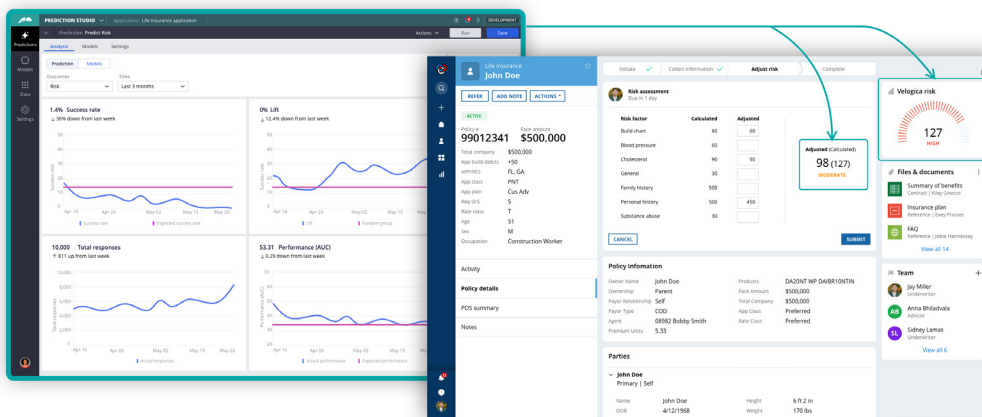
PREDICTION STUDIO
Application: Life insurance application
DEVELOPMENT
Predictions
Prediction: Predict Risk
Actions
Run
Save
Models
Data
Settings
Analysis
Models
Settings
Prediction
Models
Outcomes
Risk
Time
Last 3 months

1.4% Success rate
↓ 36% down from last week
Success rate
Apr 16
Apr 20
May 02
May 08
May 14
Success rate
Expected success rate

0% Lift
↓ 12.4% down from last week
Lift
Apr 16
Apr 20
May 02
May 08
Lift
Random group

10,000 Total responses
↑ 611 up from last week
Total responses
10,000
8,000
6,000
4,000
2,000
0
Apr 16
Apr 20
May 02
May 08
May 14
May 20
Actual responses

53.31 Performance (AUC)
↓ 27% down from last week
Performance (AUC)
Apr 16
Apr 20
May 02
May 08
Actual performance
Expected performance

Life insurance
John Doe
REFER
ADD NOTE
ACTIONS
ACTIVE
Policy #
99012341
Face amount
$500.000
Total company $500,000
App build details +50
APP/RES FL, GA
App class PNT
App plan Cus Adv
Reg G/S S
Rate class T
Age 51
Sex M
Occupation Construction Worker
Activity
Policy details
POS summary
Notes

Initiate
Collect information
Adjust risk
Complete

Risk assessment
Due in 1 day

| Risk factor | Calculated | Adjusted |
|---|---|---|
| Build chart | 80 | 60 |
| Blood pressure | 60 | |
| Cholesterol | 90 | 50 |
| General | 30 | |
| Family history | 500 | |
| Personal history | 500 | 450 |
| Substance abuse | 30 | |

Adjusted (Calculated)
98 (127)
MODERATE
CANCEL
SUBMIT

Policy information
Owner Name John Doe
Ownership Parent
Payer Relationship Self
Payer Type COD
Agent 08982 Bobby Smith
Premium Units 5.33
Products DA20NT WP DAIBR10NTIN
Face Amount $500,000
Total Company $500,000
App Class Preferred
Rate Class Preferred

Parties
John Doe
Primary | Self
Name John Doe
DOB 4/12/1968
Height 6 ft 2 in
Weight 170 lbs

Velogica risk
127
HIGH

Files & documents
Summary of benefits
Contract | Kiley Greeco
Insurance plan
Reference | Esey Prosser
FAQ
Reference | Jobie Hennessey
View all 14

Team
Jay Miller
Underwriter
Anna Bhiladvala
Advisor
SL
Sidney Lamas
Underwriter
View all 6